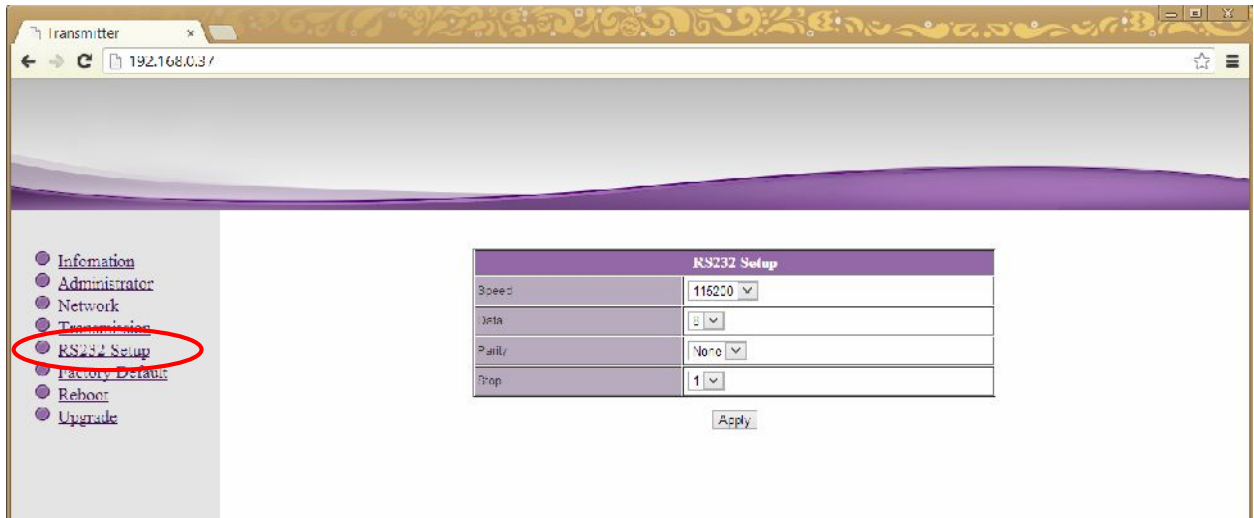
Transmitter ×

192.168.0.37

Infomation
Administrator
Network
Transmission
RS232 Setup
Factory Default
Reboot
Upgrade

| RS232 Setup | |
|---|---|
| Speed | 115200 |
| Data | 8 |
| Parity | None |
| Stop | 1 |

Apply